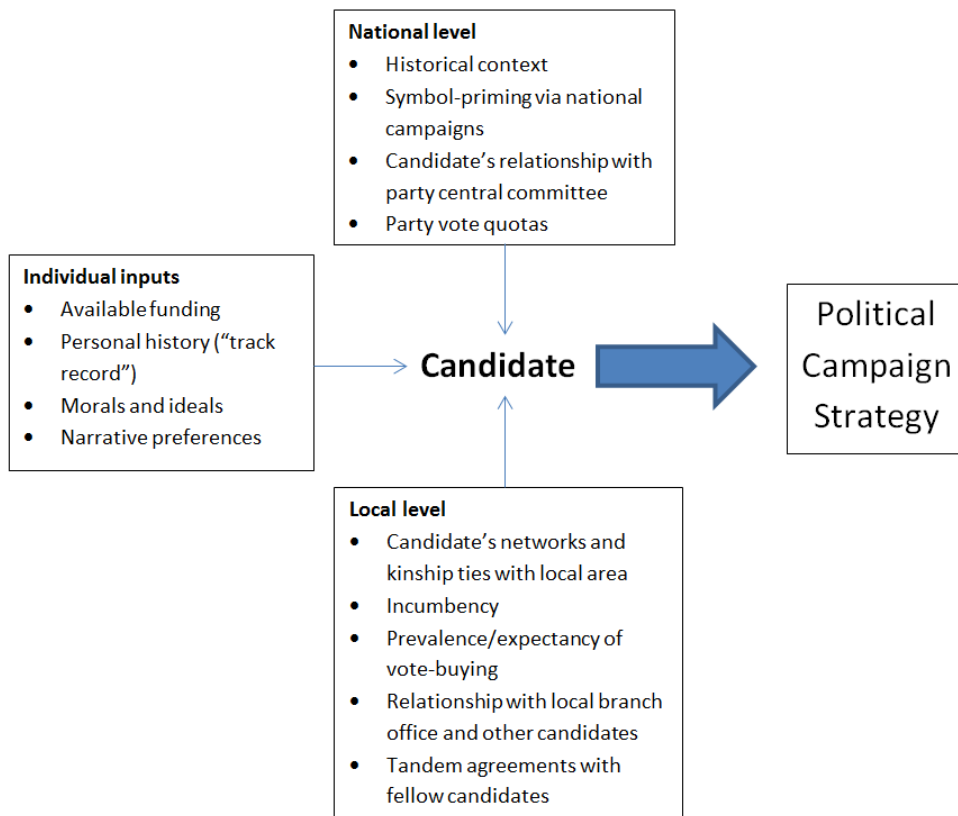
**National level**
- Historical context
- Symbol-priming via national campaigns
- Candidate's relationship with party central committee
- Party vote quotas

**Individual inputs**
- Available funding
- Personal history ("track record")
- Morals and ideals
- Narrative preferences

**Candidate**

Political Campaign Strategy

**Local level**
- Candidate's networks and kinship ties with local area
- Incumbency
- Prevalence/expectancy of vote-buying
- Relationship with local branch office and other candidates
- Tandem agreements with fellow candidates